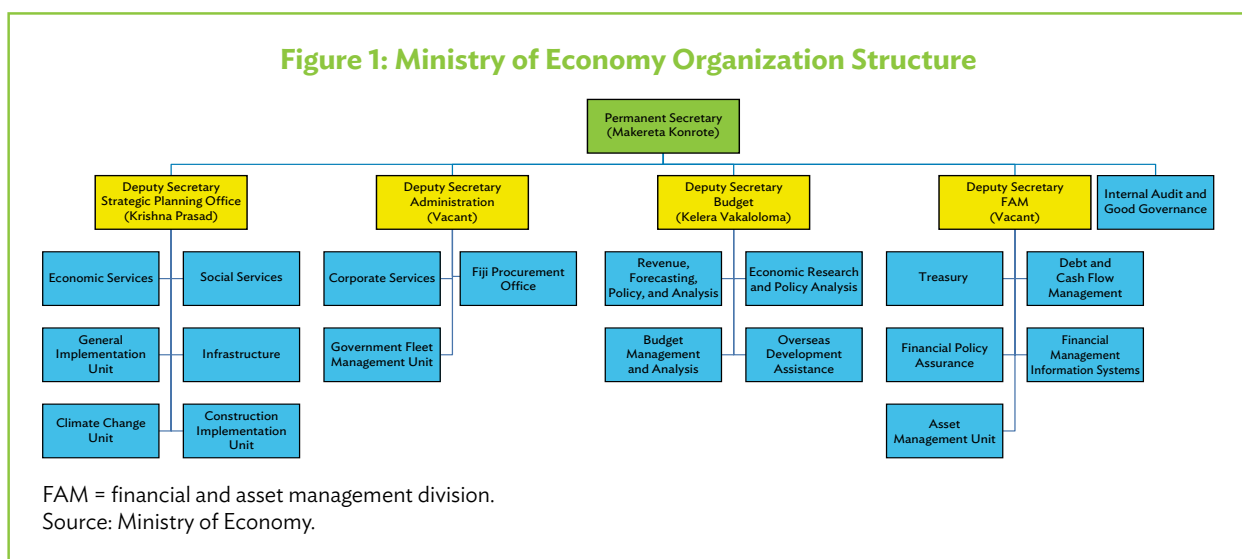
Figure 1: Ministry of Economy Organization Structure

Permanent Secretary (Makereta Konrote)

Deputy Secretary Strategic Planning Office (Krishna Prasad)

Economic Services

Social Services

General Implementation Unit

Infrastructure

Climate Change Unit

Construction Implementation Unit

Deputy Secretary Administration (Vacant)

Corporate Services

Fiji Procurement Office

Government Fleet Management Unit

Deputy Secretary Budget (Kelera Vakaloloma)

Revenue, Forecasting, Policy, and Analysis

Economic Research and Policy Analysis

Budget Management and Analysis

Overseas Development Assistance

Deputy Secretary FAM (Vacant)

Treasury

Debt and Cash Flow Management

Financial Policy Assurance

Financial Management Information Systems

Asset Management Unit

Internal Audit and Good Governance

FAM = financial and asset management division.
Source: Ministry of Economy.